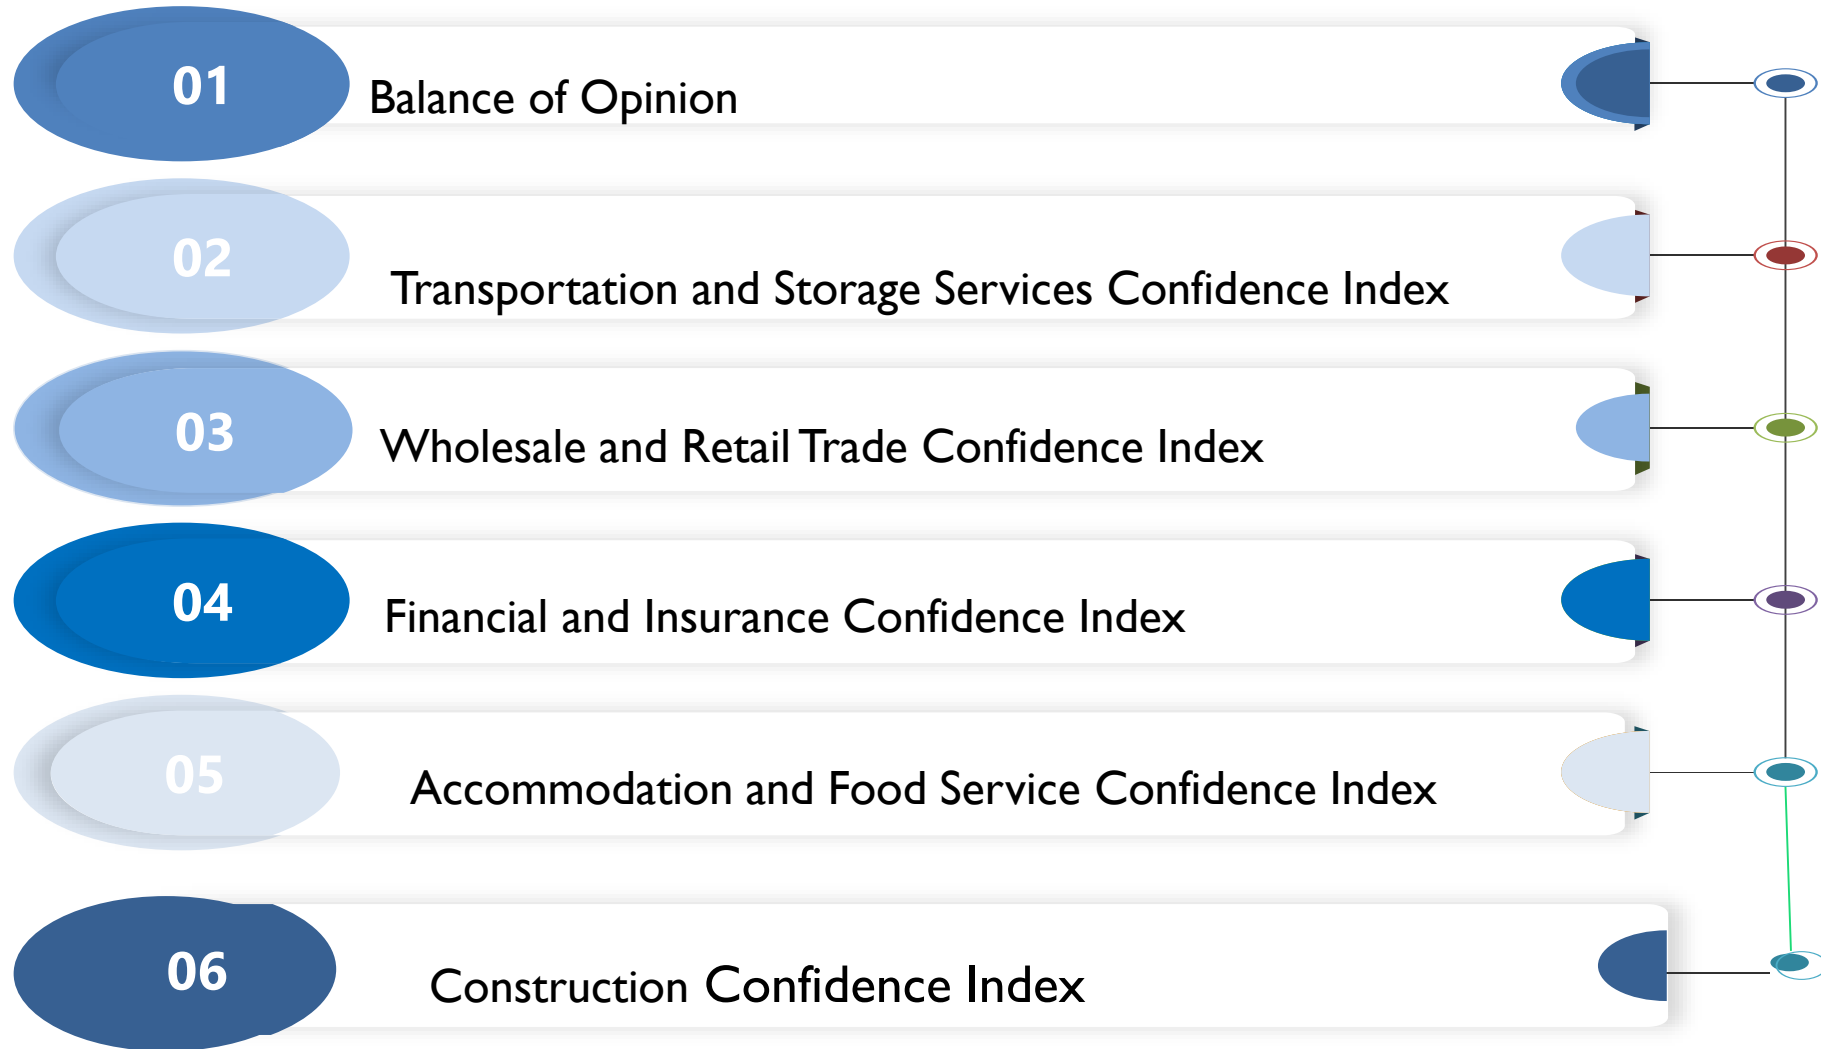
01 Balance of Opinion

02 Transportation and Storage Services Confidence Index

03 Wholesale and Retail Trade Confidence Index

04 Financial and Insurance Confidence Index

05 Accommodation and Food Service Confidence Index

06 Construction Confidence Index